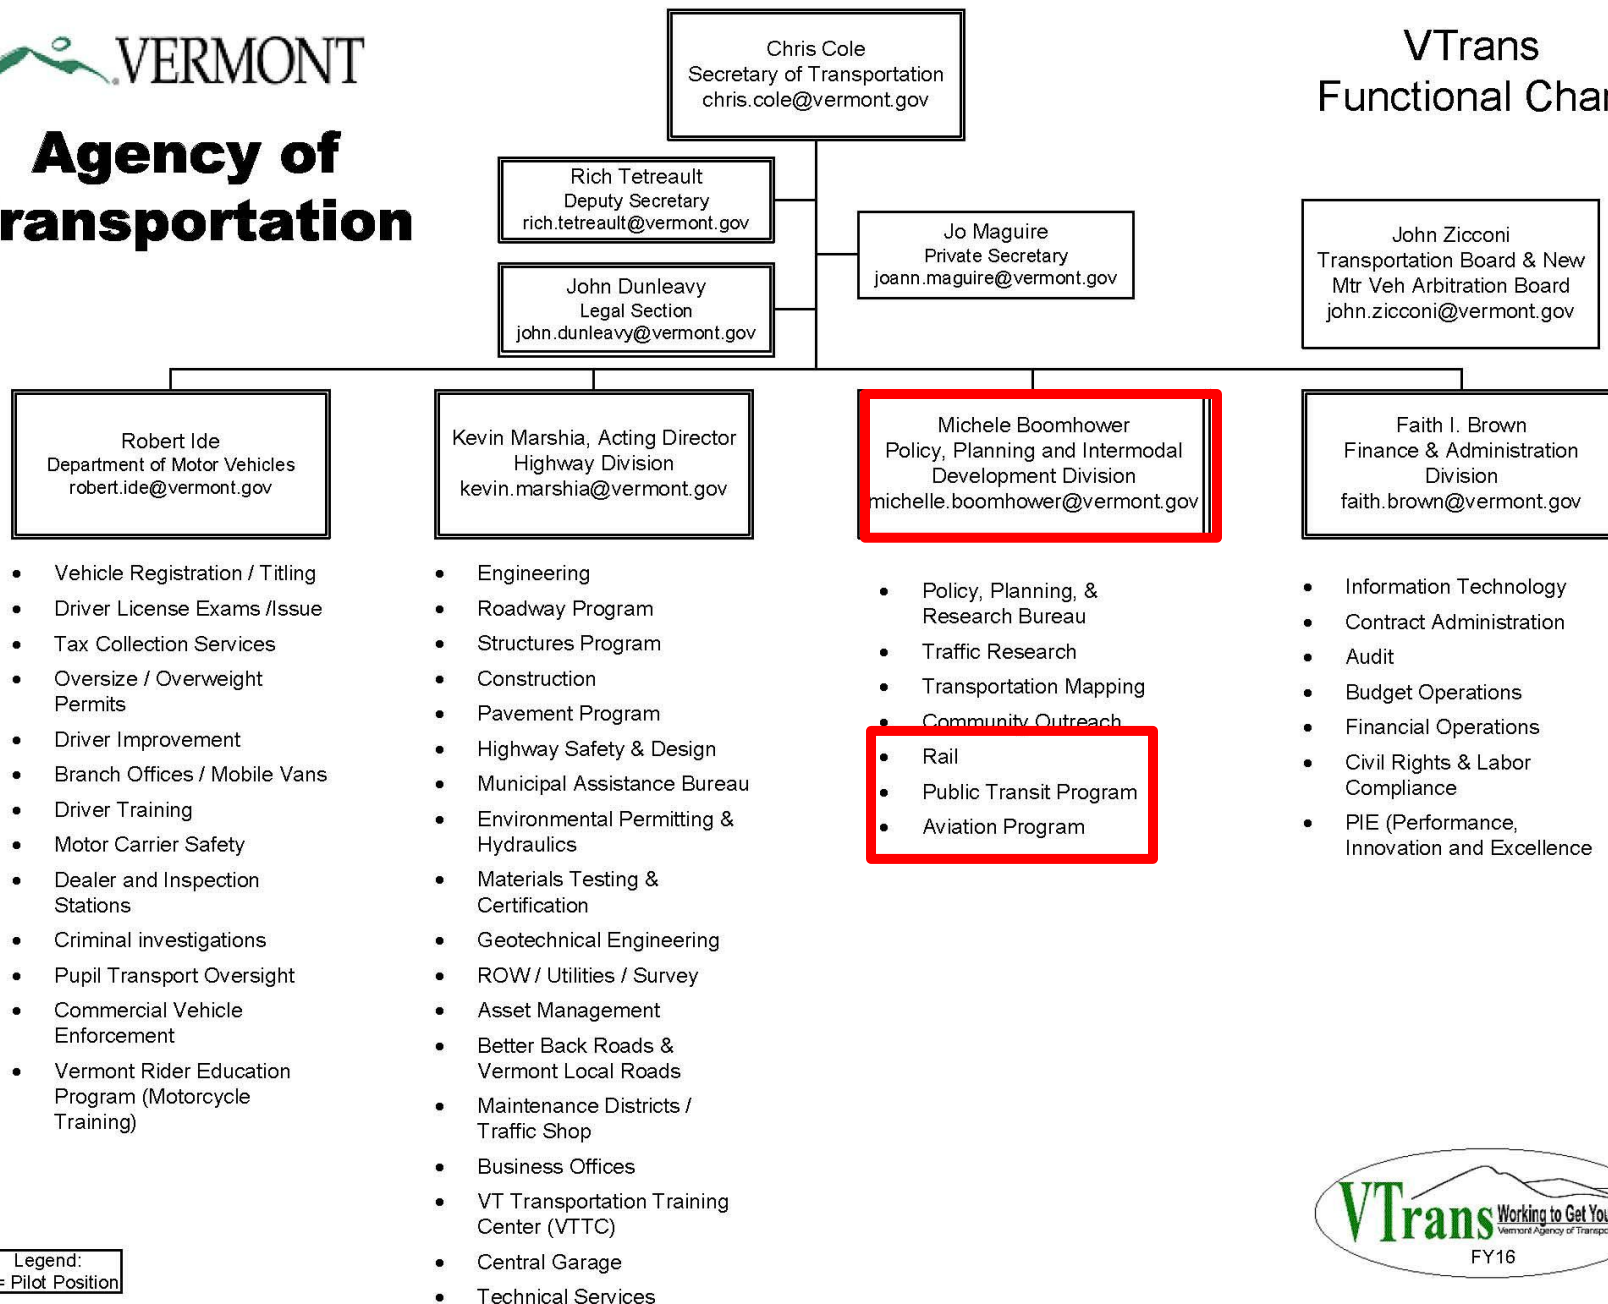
VERMONT

Agency of ransportation

Chris Cole
Secretary of Transportation
chris.cole@vermont.gov

VTrans Functional Char

Rich Tetreault
Deputy Secretary
rich.tetreault@vermont.gov

John Dunleavy
Legal Section
john.dunleavy@vermont.gov

Jo Maguire
Private Secretary
joann.maguire@vermont.gov

John Zicconi
Transportation Board & New Mtr Veh Arbitration Board
john.zicconi@vermont.gov

Robert Ide
Department of Motor Vehicles
robert.ide@vermont.gov

- Vehicle Registration / Titling
- Driver License Exams /Issue
- Tax Collection Services
- Oversize / Overweight Permits
- Driver Improvement
- Branch Offices / Mobile Vans
- Driver Training
- Motor Carrier Safety
- Dealer and Inspection Stations
- Criminal investigations
- Pupil Transport Oversight
- Commercial Vehicle Enforcement
- Vermont Rider Education Program (Motorcycle Training)

Kevin Marshia, Acting Director
Highway Division
kevin.marshia@vermont.gov

- Engineering
- Roadway Program
- Structures Program
- Construction
- Pavement Program
- Highway Safety & Design
- Municipal Assistance Bureau
- Environmental Permitting & Hydraulics
- Materials Testing & Certification
- Geotechnical Engineering
- ROW / Utilities / Survey
- Asset Management
- Better Back Roads & Vermont Local Roads
- Maintenance Districts / Traffic Shop
- Business Offices
- VT Transportation Training Center (VTTC)
- Central Garage
- Technical Services

Michele Boomhower
Policy, Planning and Intermodal Development Division
michelle.boomhower@vermont.gov

- Policy, Planning, & Research Bureau
- Traffic Research
- Transportation Mapping
- Community Outreach
- Rail
- Public Transit Program
- Aviation Program

Faith I. Brown
Finance & Administration Division
faith.brown@vermont.gov

- Information Technology
- Contract Administration
- Audit
- Budget Operations
- Financial Operations
- Civil Rights & Labor Compliance
- PIE (Performance, Innovation and Excellence

Legend:
= Pilot Position

VTrans Working to Get You
Vermont Agency of Transp
FY16